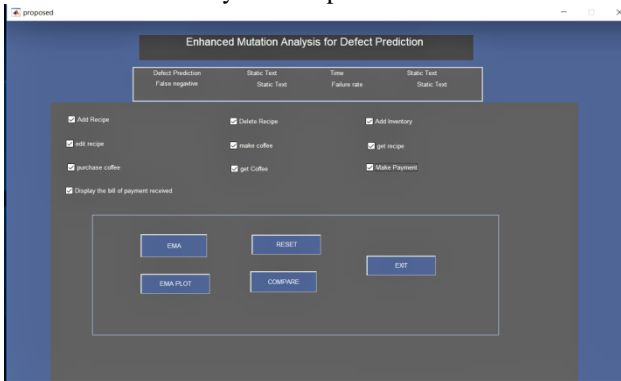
proposed

Enhanced Mutation Analysis for Defect Prediction

| Defect Prediction | Static Text | Time | Static Text |
|---|---|---|---|
| False negative | Static Text | Failure rate | Static Text |

Add Recipe
Delete Recipe
Add Inventory
edit recipe
make coffee
get recipe
purchase coffee
get Coffee
Make Payment
Display the bill of payment received

EMA
RESET
EXIT
EMA PLOT
COMPARE